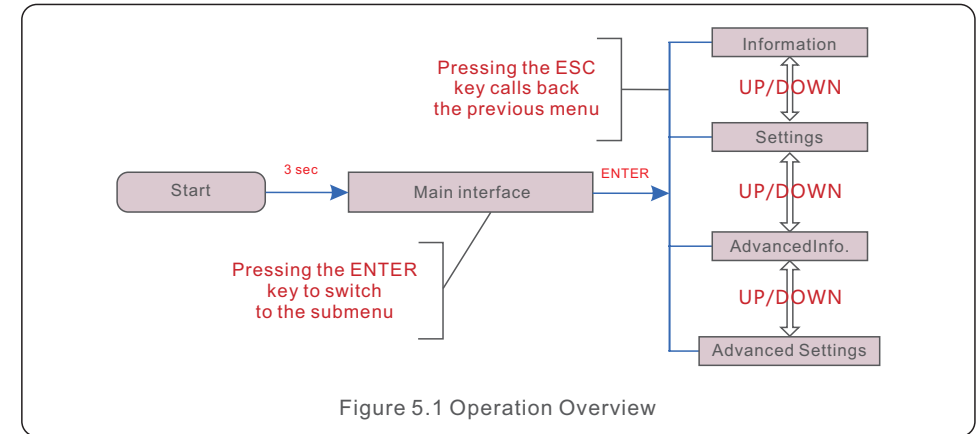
Pressing the ESC key calls back the previous menu

Information

UP/DOWN

Settings

3 sec

Start

Main interface

ENTER

UP/DOWN

AdvancedInfo.

Pressing the ENTER key to switch to the submenu

UP/DOWN

Advanced Settings

Figure 5.1 Operation Overview